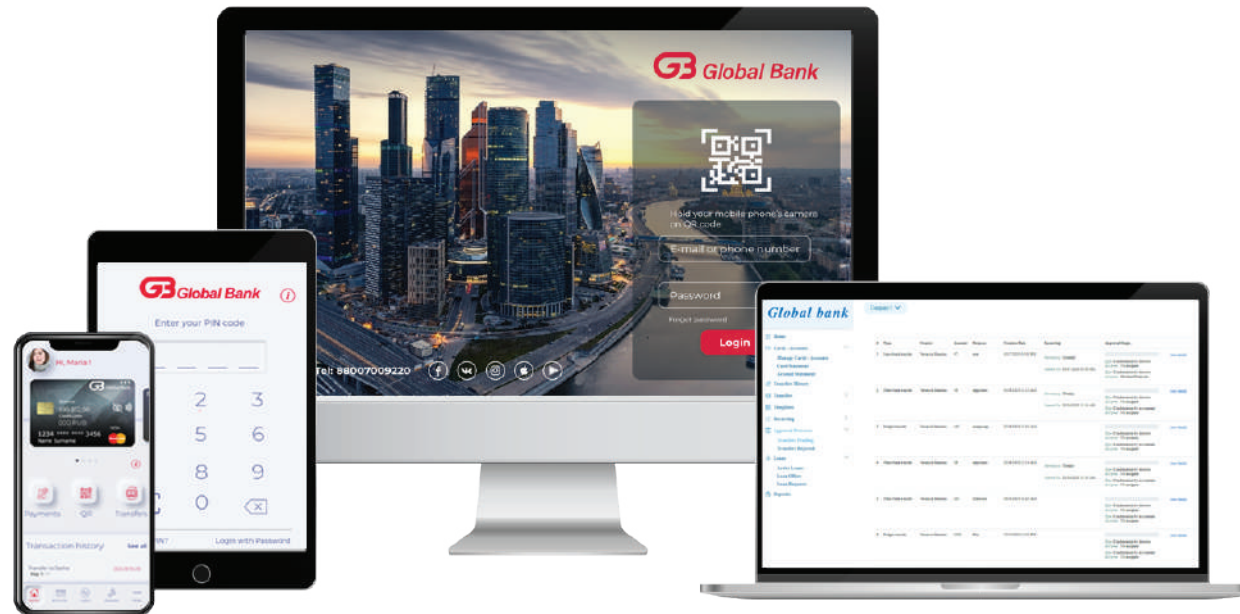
Global Bank

Hold your mobile phone's camera on QR code

E-mail or phone number

Password

Forgot password

Login

Tel: 88007009220

Global Bank

Enter your PIN code

2 3

5 6

8 9

0

Login with Password

Hi, Maria!

Global Bank

1234 3456

Payments QR Transfers

Transaction history See all

Global bank

Home

Cards - Accounts

Change Cards - Accounts

Card Statement

Transfer Money

Loans

Reports